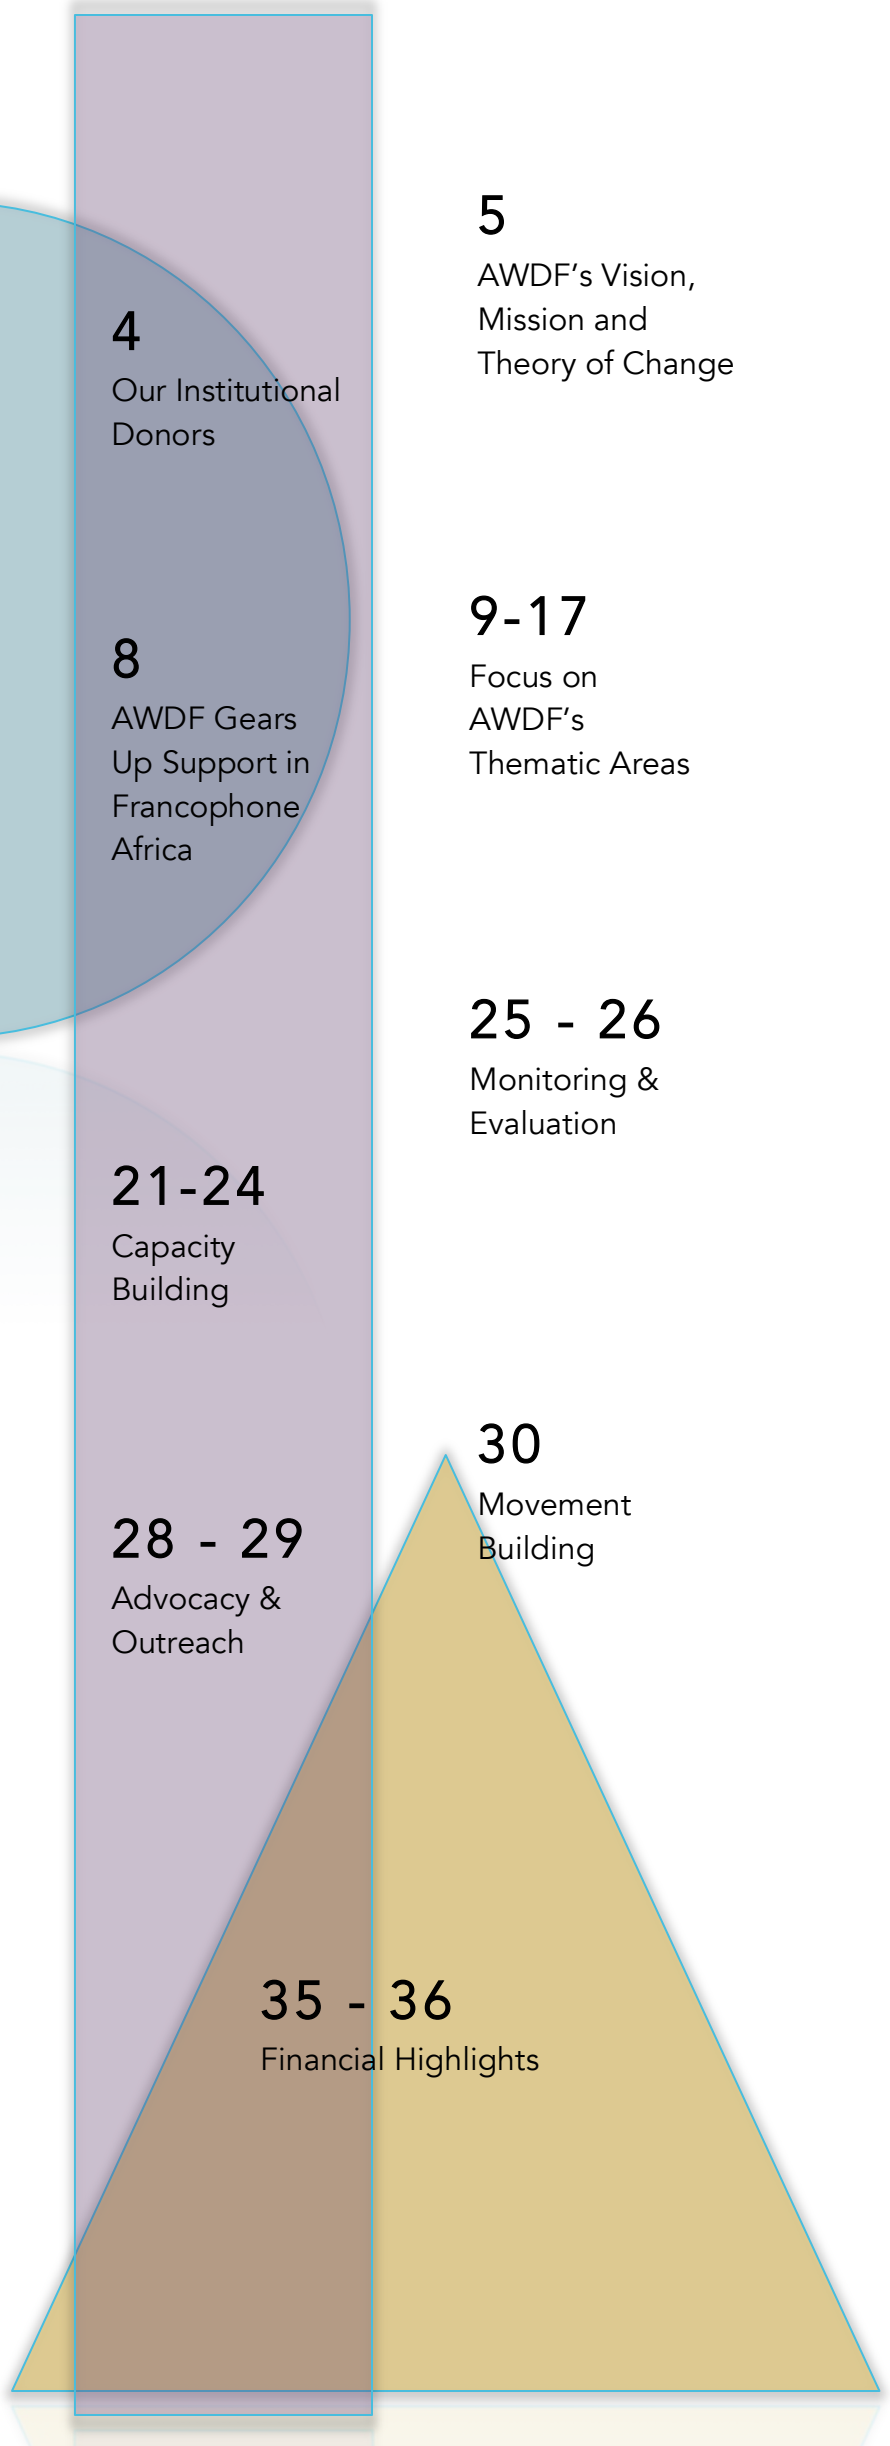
5
AWDF’s Vision, Mission and Theory of Change

4
Our Institutional Donors

9-17
Focus on AWDF’s Thematic Areas

8
AWDF Gears Up Support in Francophone Africa

25 - 26
Monitoring & Evaluation

21-24
Capacity Building

30
Movement Building

28 - 29
Advocacy & Outreach

35 - 36
Financial Highlights